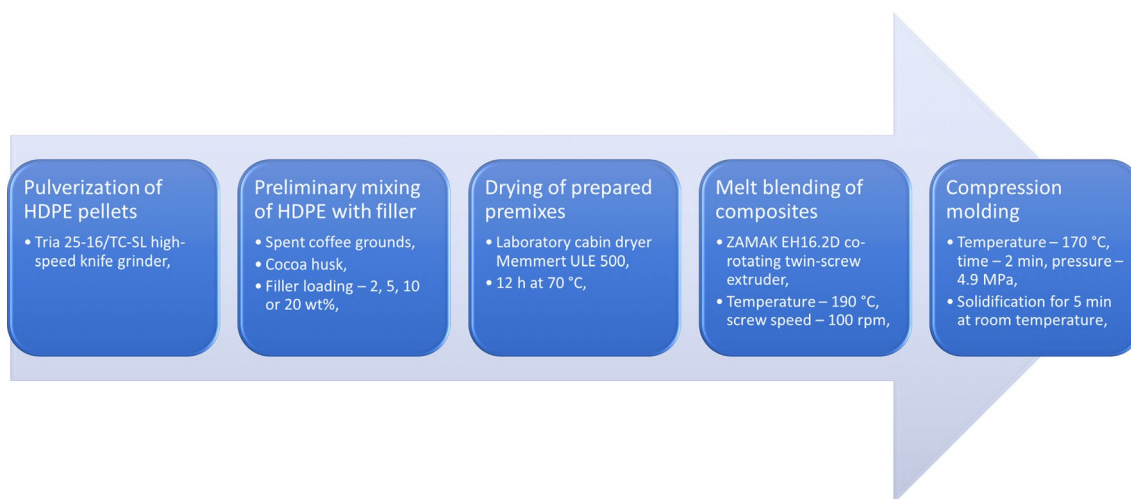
Pulverization of HDPE pellets

• Tria 25-16/TC-SL high-speed knife grinder,

Preliminary mixing of HDPE with filler

• Spent coffee grounds,
• Cocoa husk,
• Filler loading – 2, 5, 10 or 20 wt%,

Drying of prepared premixes

• Laboratory cabin dryer Memmert ULE 500,
• 12 h at 70 °C,

Melt blending of composites

• ZAMAK EH16.2D co-rotating twin-screw extruder,
• Temperature – 190 °C, screw speed – 100 rpm,

Compression molding

• Temperature – 170 °C, time – 2 min, pressure – 4.9 MPa,
• Solidification for 5 min at room temperature,